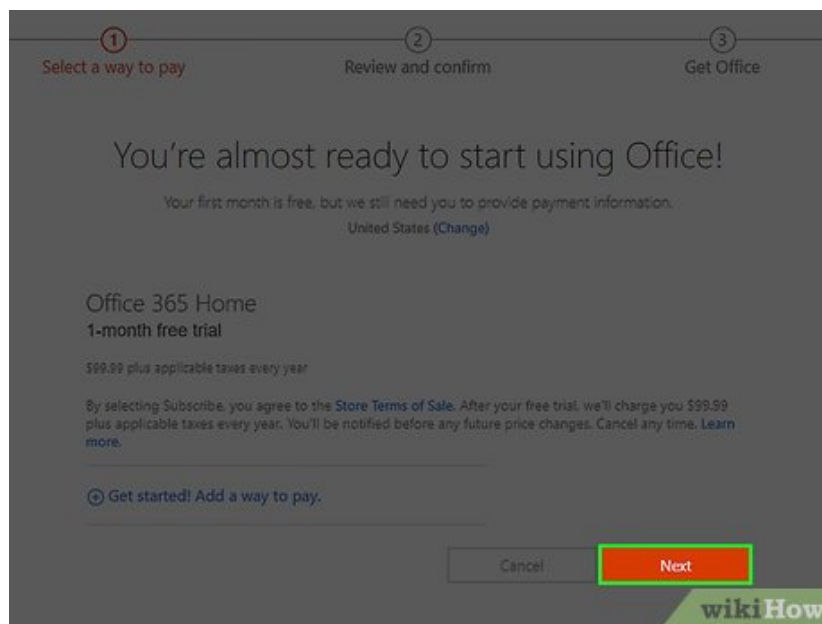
1
Select a way to pay

2
Review and confirm

3
Get Office

You're almost ready to start using Office!

Your first month is free, but we still need you to provide payment information.
United States (Change)

Office 365 Home
1-month free trial

$99.99 plus applicable taxes every year

By selecting Subscribe, you agree to the Store Terms of Sale. After your free trial, we'll charge you $99.99 plus applicable taxes every year. You'll be notified before any future price changes. Cancel any time. Learn more.

⊕ Get started! Add a way to pay.

Cancel

Next

wikiHow